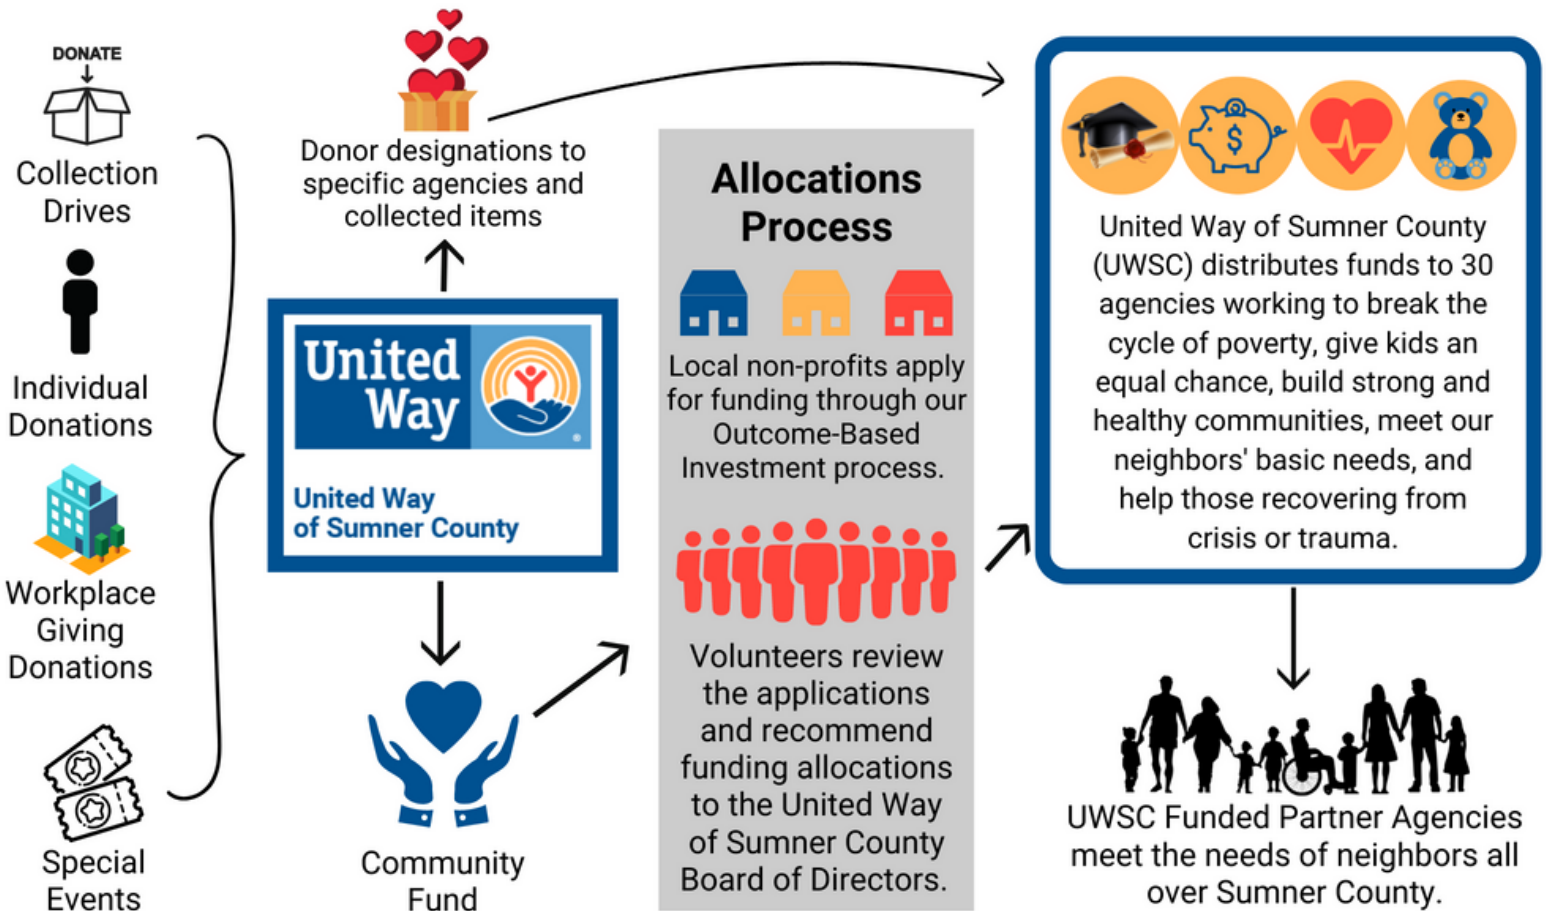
DONATE

Collection Drives

Individual Donations

Workplace Giving Donations

Special Events

Donor designations to specific agencies and collected items

United Way

United Way of Sumner County

Community Fund

Allocations Process

Local non-profits apply for funding through our Outcome-Based Investment process.

Volunteers review the applications and recommend funding allocations to the United Way of Sumner County Board of Directors.

United Way of Sumner County (UWSC) distributes funds to 30 agencies working to break the cycle of poverty, give kids an equal chance, build strong and healthy communities, meet our neighbors' basic needs, and help those recovering from crisis or trauma.

UWSC Funded Partner Agencies meet the needs of neighbors all over Sumner County.